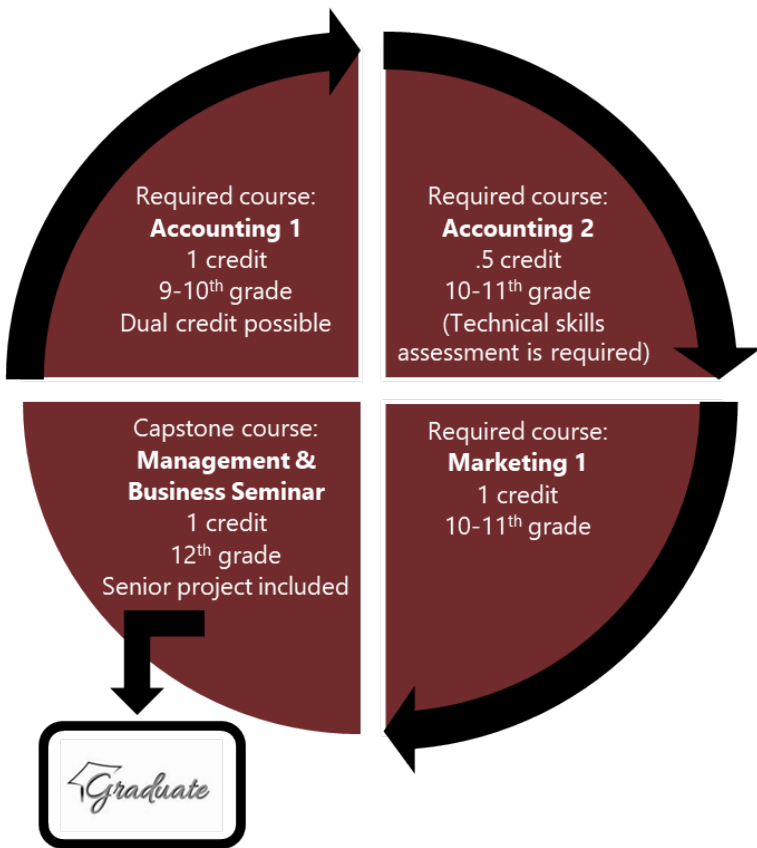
Required course:
**Accounting 1**
1 credit
9-10$^{th}$ grade
Dual credit possible

Required course:
**Accounting 2**
.5 credit
10-11$^{th}$ grade
(Technical skills assessment is required)

Capstone course:
**Management & Business Seminar**
1 credit
12$^{th}$ grade
Senior project included

Required course:
**Marketing 1**
1 credit
10-11$^{th}$ grade

Graduate